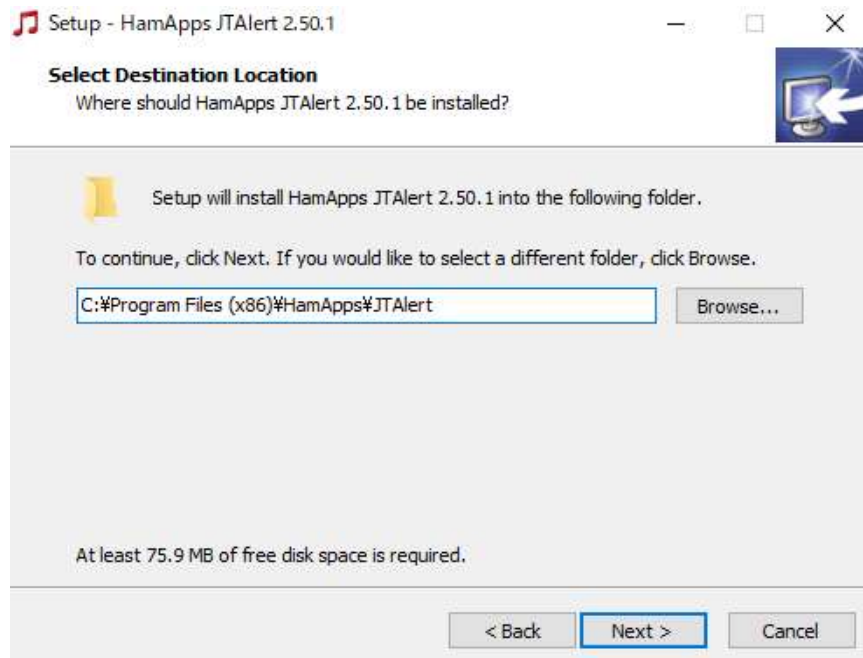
Setup - HamApps JTAlert 2.50.1

Select Destination Location
Where should HamApps JTAlert 2.50.1 be installed?

Setup will install HamApps JTAlert 2.50.1 into the following folder.

To continue, click Next. If you would like to select a different folder, click Browse.

C:¥Program Files (x86)¥HamApps¥JTAlert

Browse...

At least 75.9 MB of free disk space is required.

< Back

Next >

Cancel